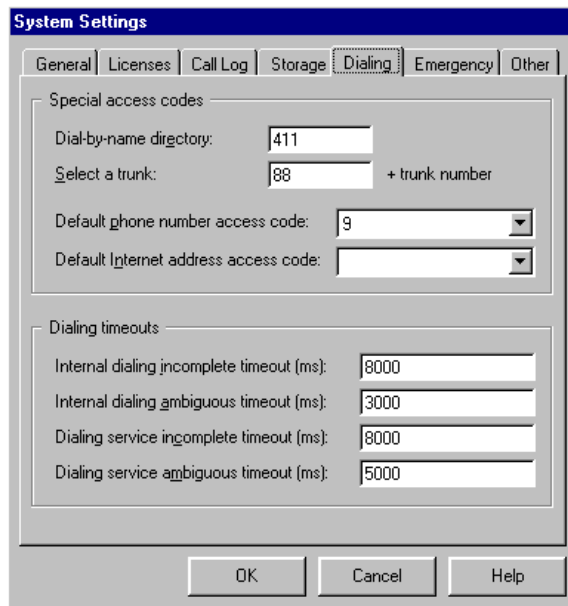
System Settings

General | Licenses | Call Log | Storage | Dialing | Emergency | Other

Special access codes

Dial-by-name directory: 411

Select a trunk: 88 + trunk number

Default phone number access code: 9

Default Internet address access code:

Dialing timeouts

Internal dialing incomplete timeout (ms): 8000

Internal dialing ambiguous timeout (ms): 3000

Dialing service incomplete timeout (ms): 8000

Dialing service ambiguous timeout (ms): 5000

OK Cancel Help